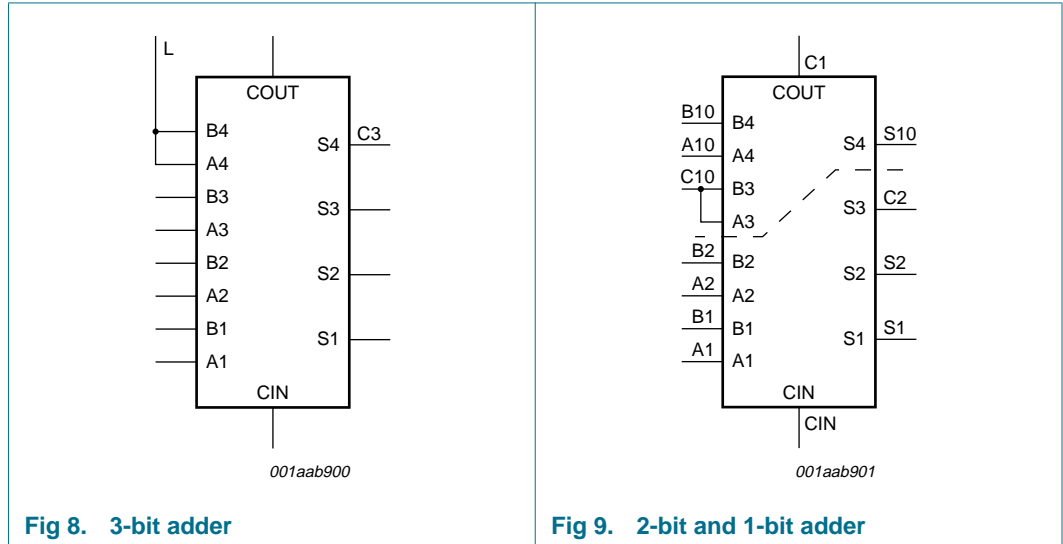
L

COUT

B4

A4

B3

A3

B2

A2

B1

A1

S4

C3

S3

S2

S1

CIN

001aab900

Fig 8. 3-bit adder

C1

COUT

B10

B4

A10

A4

C10

B3

A3

B2

B2

A2

A2

B1

B1

A1

A1

S4

S10

S3

C2

S2

S2

S1

S1

CIN

CIN

001aab901

Fig 9. 2-bit and 1-bit adder